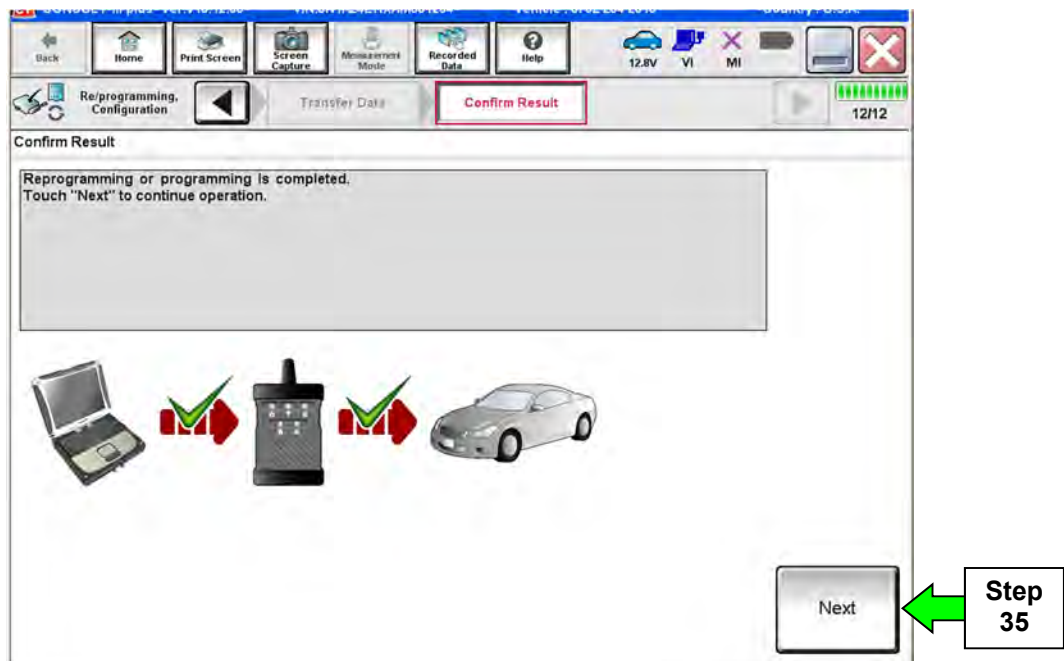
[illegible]

Back
Home
Print Screen
Screen Capture
Measurement Mode
Recorded Data
Help
12.8V
VI
MI

Re/programming, Configuration
Transfer Data
Confirm Result
12/12

Confirm Result

Reprogramming or programming is completed.
Touch "Next" to continue operation.

Next

Step 35